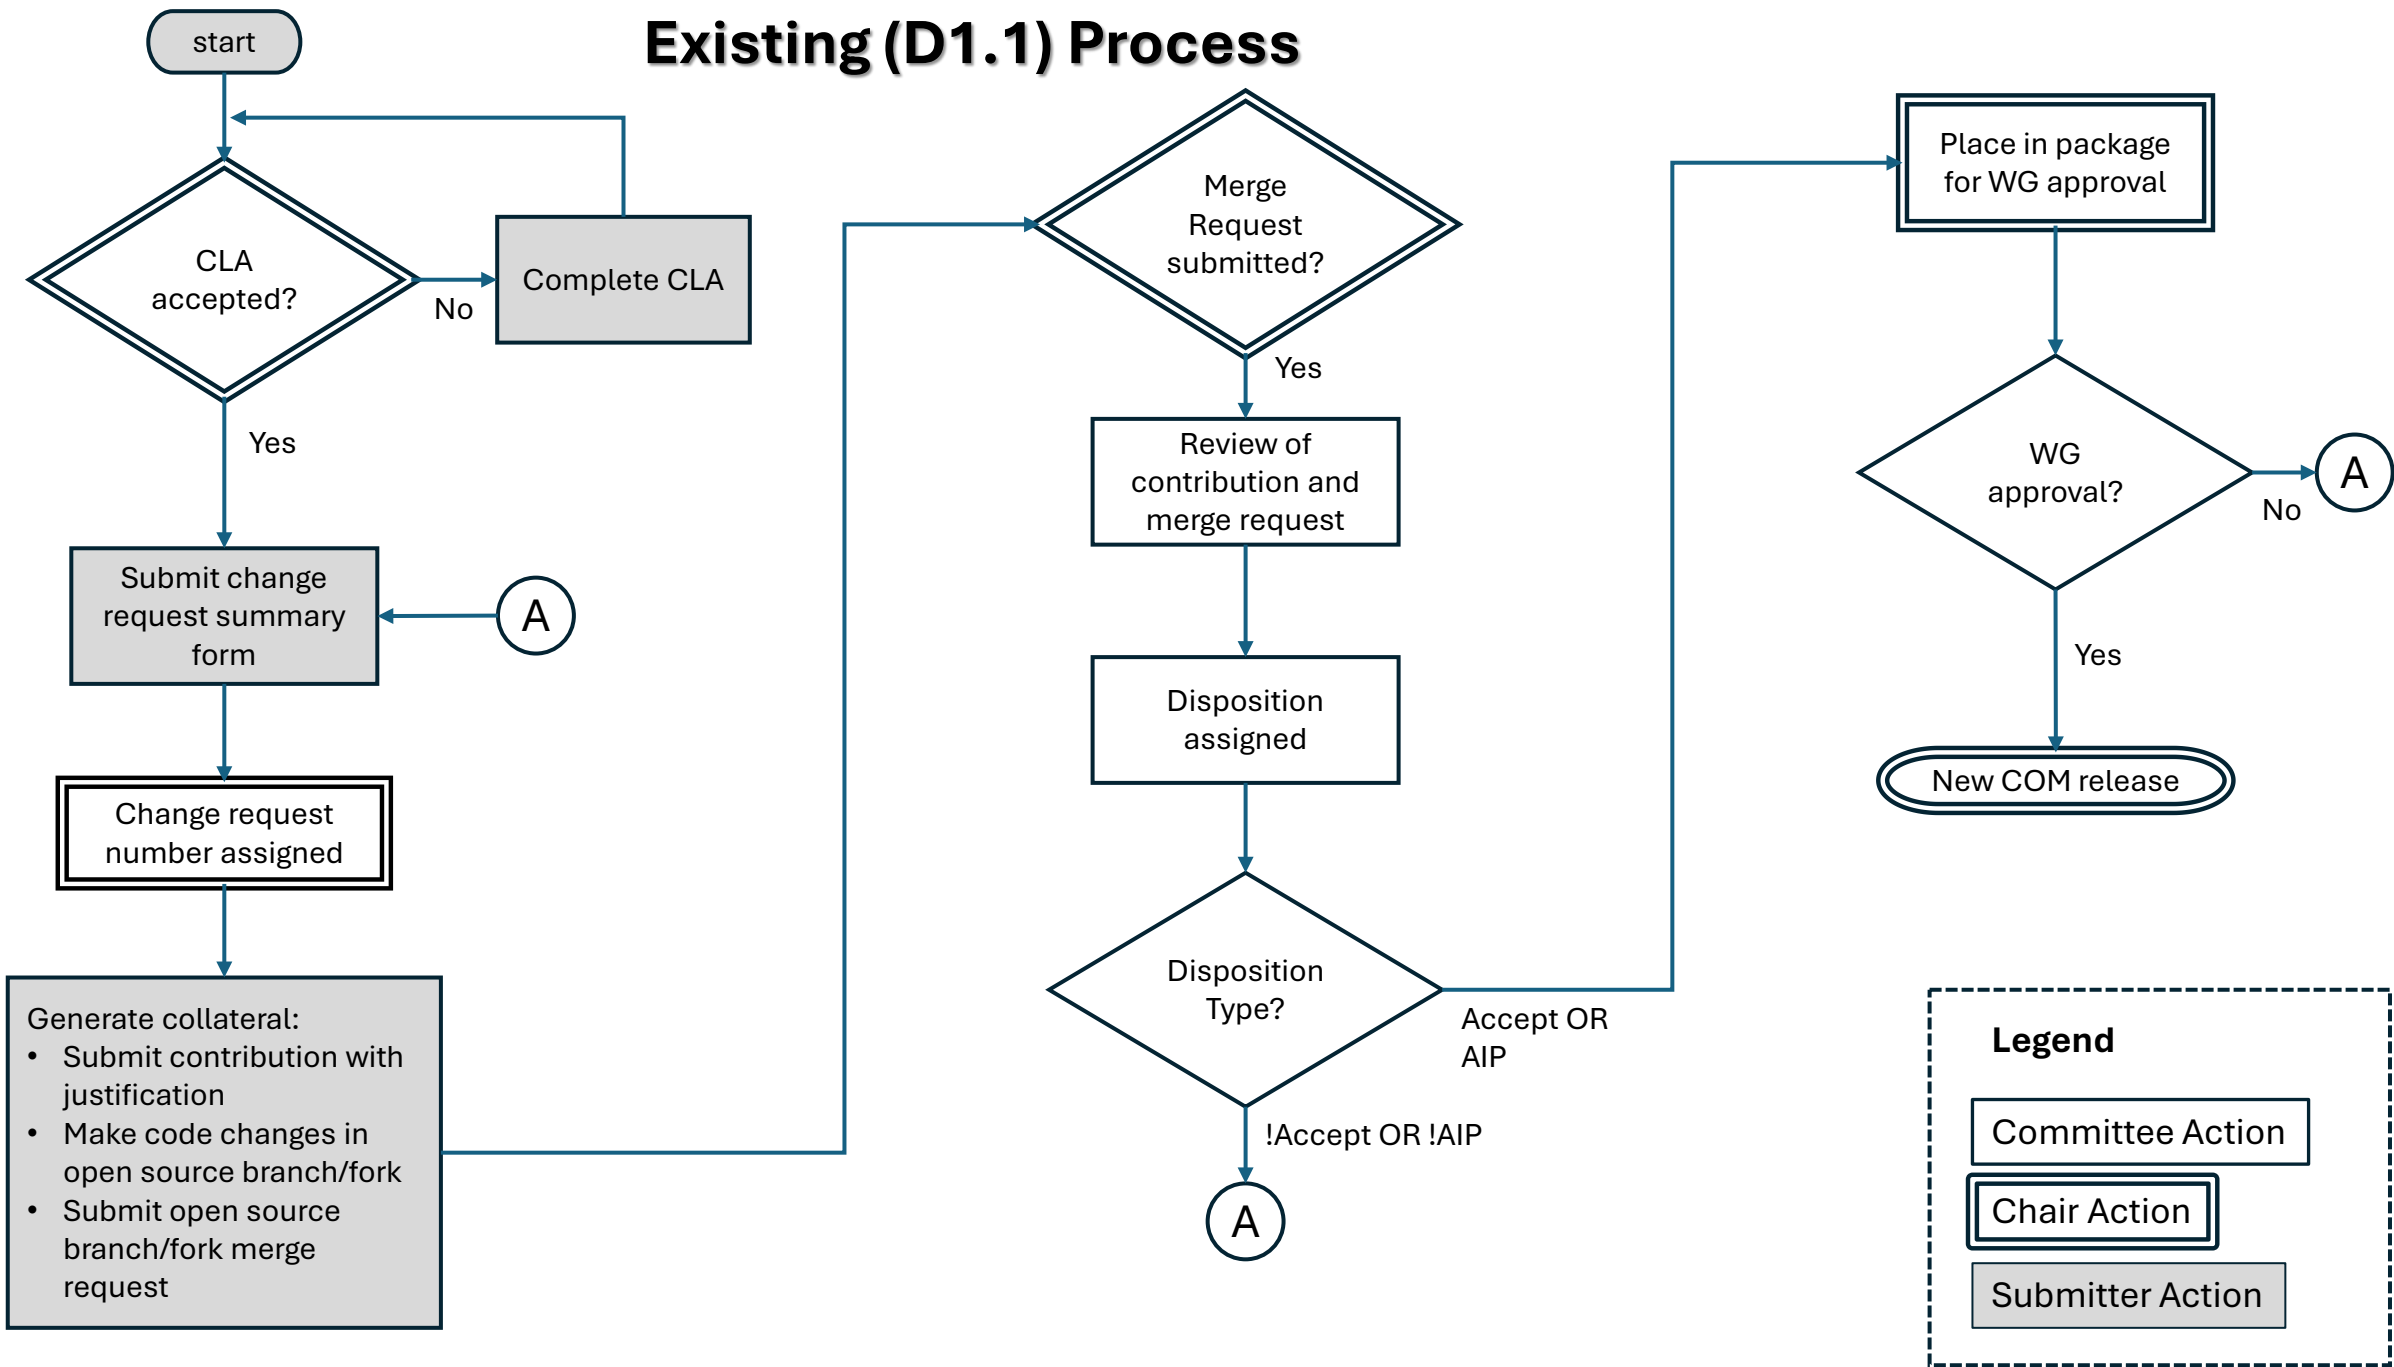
start

Existing (D1.1) Process

CLA accepted?

No

Complete CLA

Yes

Submit change request summary form

A

Change request number assigned

Generate collateral:
• Submit contribution with justification
• Make code changes in open source branch/fork
• Submit open source branch/fork merge request

Merge Request submitted?

Yes

Review of contribution and merge request

Disposition assigned

Disposition Type?

Accept OR AIP

!Accept OR !AIP

A

Place in package for WG approval

WG approval?

No

A

Yes

New COM release

Legend

Committee Action

Chair Action

Submitter Action